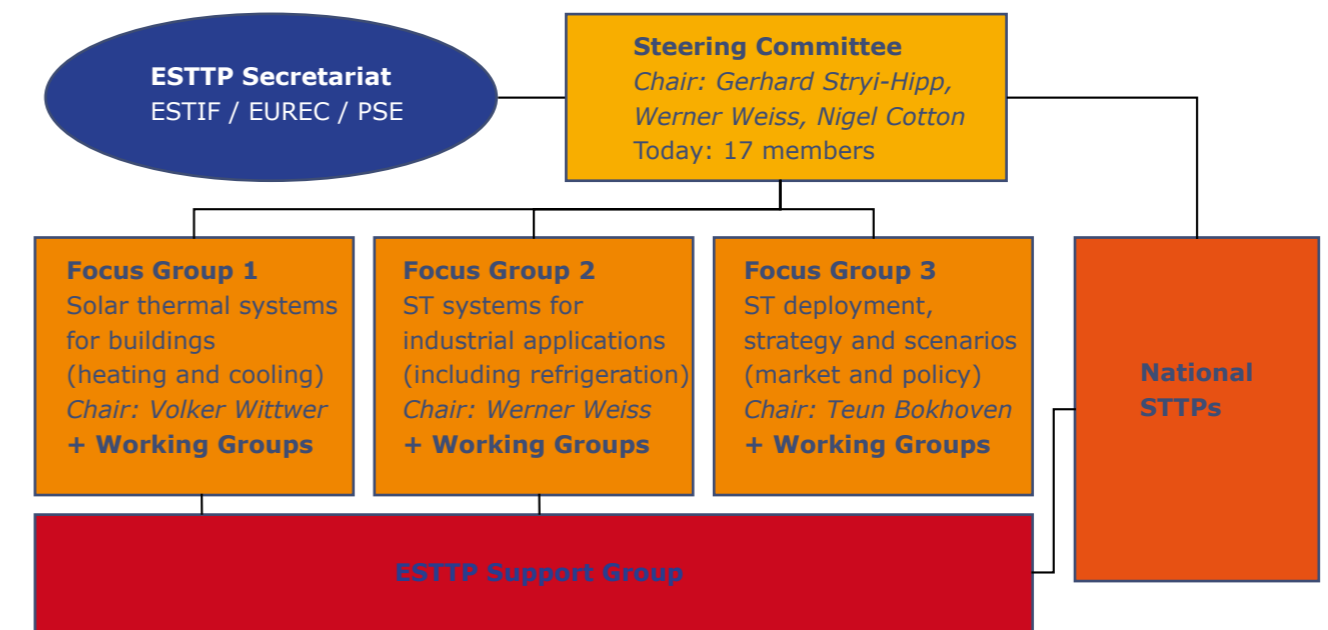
ESTTP Secretariat
ESTIF / EUREC / PSE

Steering Committee
Chair: Gerhard Stryi-Hipp, Werner Weiss, Nigel Cotton
Today: 17 members

Focus Group 1
Solar thermal systems for buildings (heating and cooling)
Chair: Volker Wittwer
+ Working Groups

Focus Group 2
ST systems for industrial applications (including refrigeration)
Chair: Werner Weiss
+ Working Groups

Focus Group 3
ST deployment, strategy and scenarios (market and policy)
Chair: Teun Bokhoven
+ Working Groups

National STTPs

ESTTP Support Group